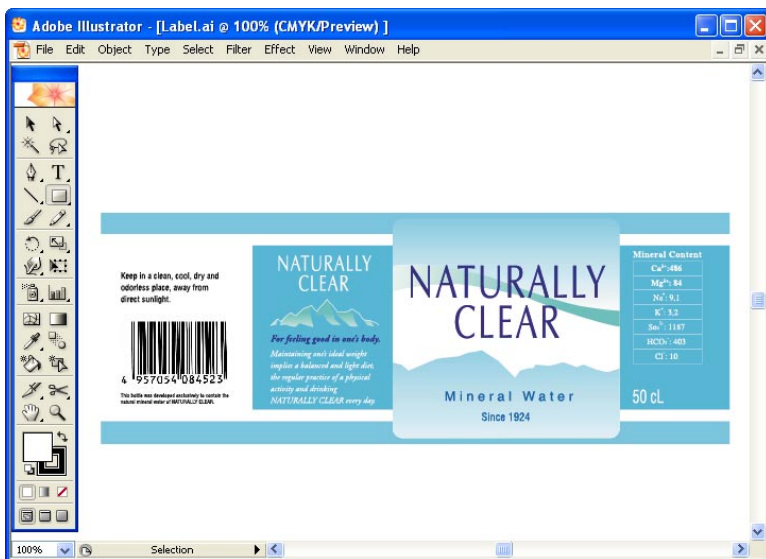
Adobe Illustrator - [Label.ai @ 100% (CMYK/Preview) ]

File Edit Object Type Select Filter Effect View Window Help

Keep in a clean, cool, dry and odorless place, away from direct sunlight.

4 957054 084523

This bottle was developed exclusively to contain the natural mineral water of NATURALLY CLEAR.

NATURALLY CLEAR

For feeling good in one's body.

Maintaining one's ideal weight implies a balanced and light diet, the regular practice of a physical activity and drinking NATURALLY CLEAR every day.

NATURALLY CLEAR

Mineral Water

Since 1924

Mineral Content

$Ca^{2+}$:486

$Mg^{2+}$: 84

$Na^{+}$: 9,1

$K^{+}$: 3,2

$So_4^{2-}$: 1187

$HCO_3^{-}$: 403

Cl : 10

50 cL

100%

Selection